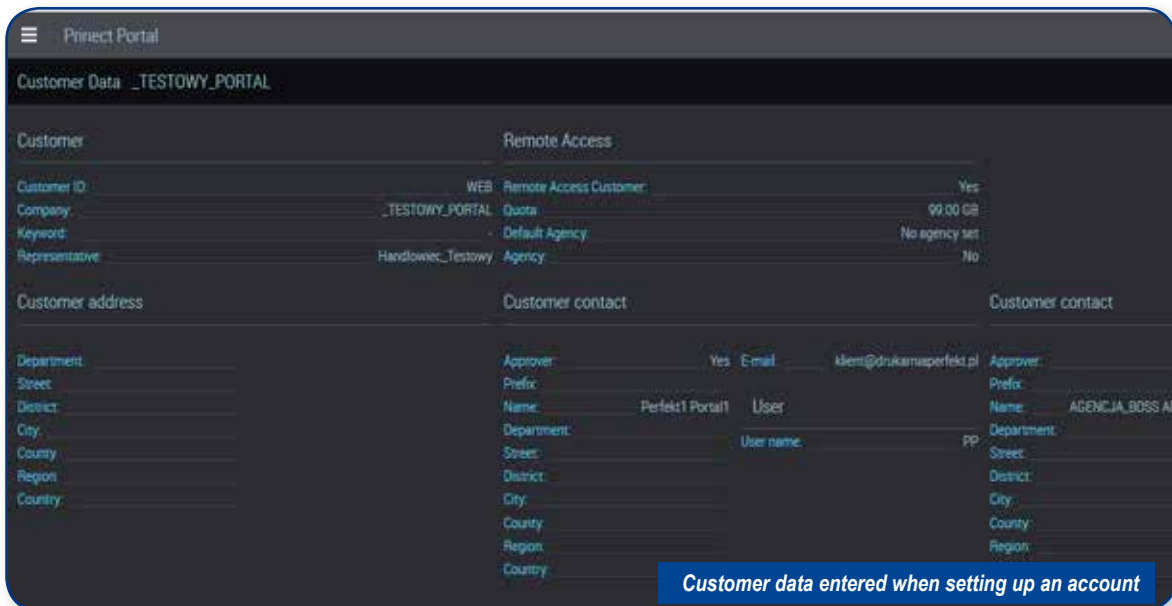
Prinect Portal

Customer Data _TESTOWY_PORTAL

Customer

Customer ID: WEB
Company: _TESTOWY_PORTAL
Keyword:
Representative: Handlowiec_Testowy

Remote Access

Remote Access Customer: Yes
Quota: 99.00 GB
Default Agency: No agency set
Agency: No

Customer address

Department:
Street:
District:
City:
County:
Region:
Country:

Customer contact

Approver: Yes
Prefix:
Name: Perfekt1 Portal1
Department:
Street:
District:
City:
County:
Region:
Country:

E-mail: klient@drukarniaperfekt.pl

User

User name: PP

Customer contact

Approver:
Prefix:
Name: AGENCJA_BOSS A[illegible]
Department:
Street:
District:
City:
County:
Region:

Customer data entered when setting up an account